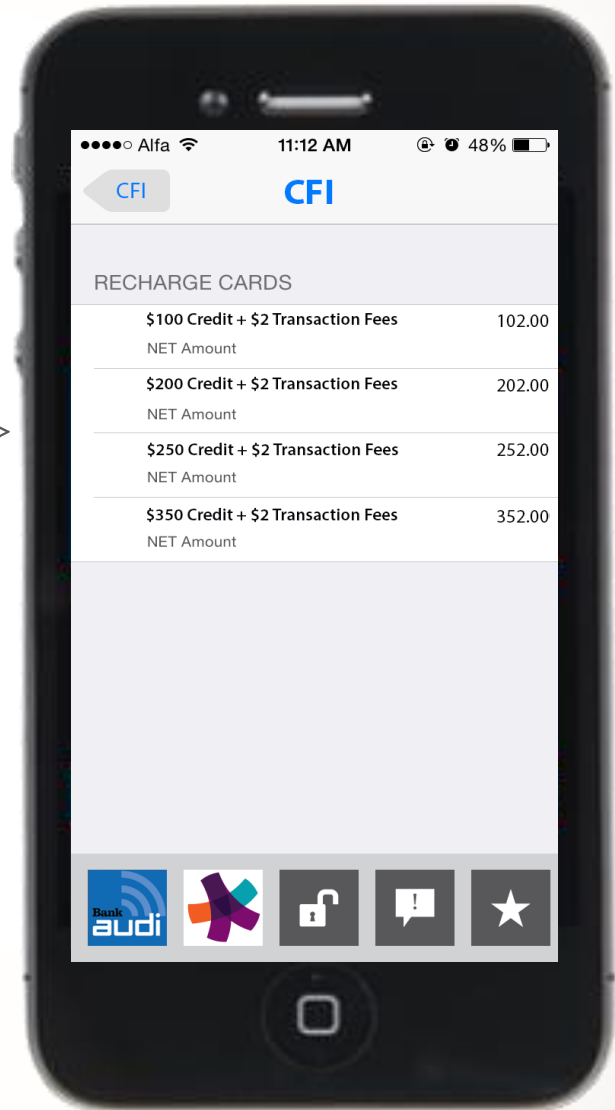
●●●●○ Alfa 11:12 AM 48%

CFI

CFI

RECHARGE CARDS

$100 Credit + $2 Transaction Fees 102.00
NET Amount

$200 Credit + $2 Transaction Fees 202.00
NET Amount

$250 Credit + $2 Transaction Fees 252.00
NET Amount

$350 Credit + $2 Transaction Fees 352.00
NET Amount

Bank audi

!

★

>